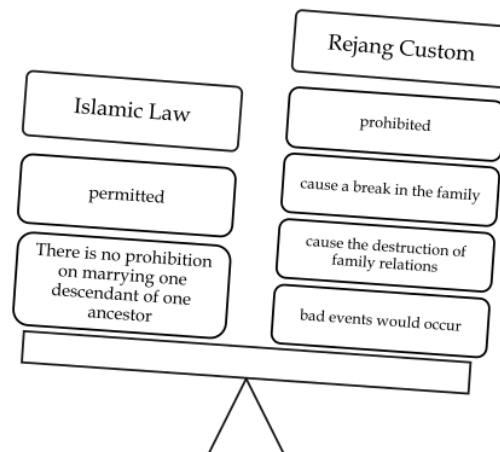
Islamic Law

permitted

There is no prohibition on marrying one descendant of one ancestor

Rejang Custom

prohibited

cause a break in the family

cause the destruction of family relations

bad events would occur